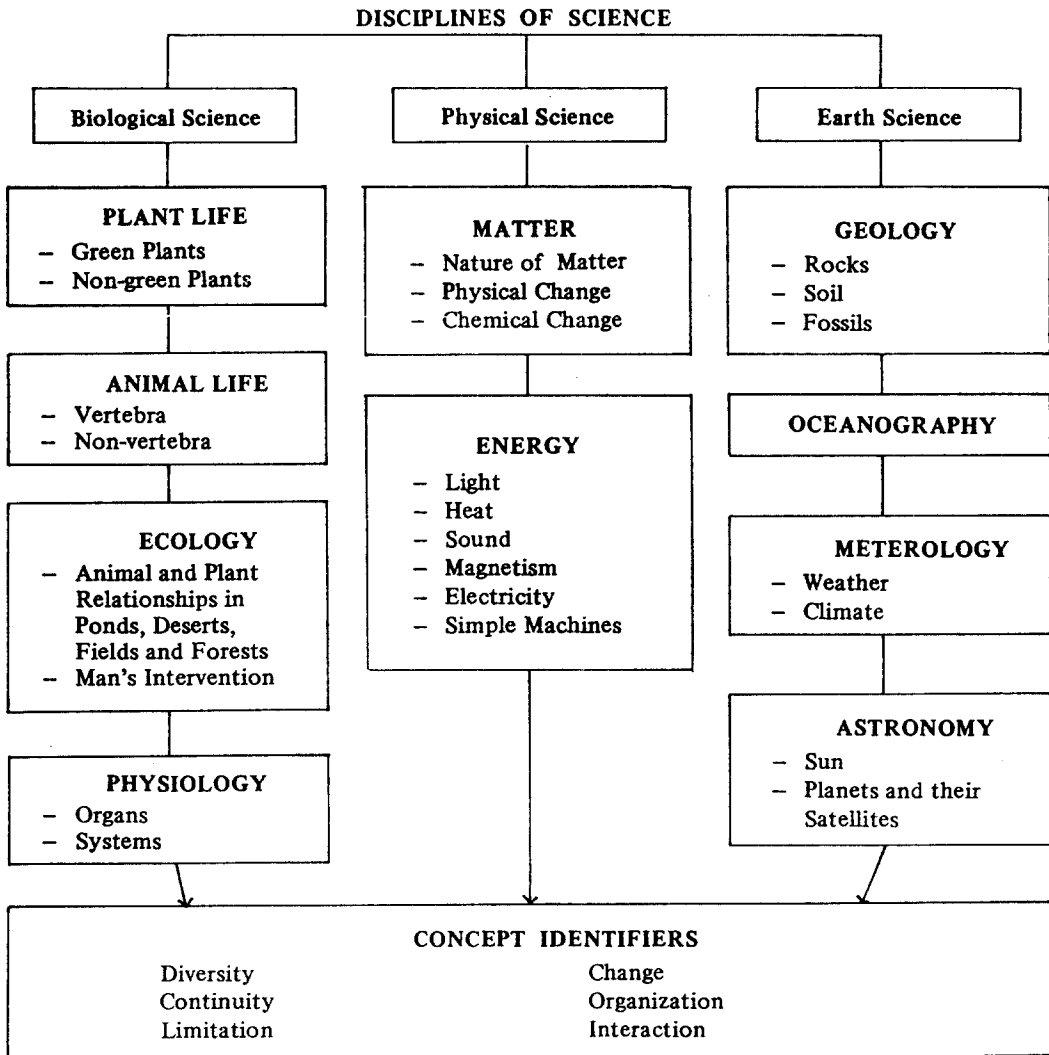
DISCIPLINES OF SCIENCE

Biological Science

PLANT LIFE
– Green Plants
– Non-green Plants

ANIMAL LIFE
– Vertebra
– Non-vertebra

ECOLOGY
– Animal and Plant Relationships in Ponds, Deserts, Fields and Forests
– Man's Intervention

PHYSIOLOGY
– Organs
– Systems

Physical Science

MATTER
– Nature of Matter
– Physical Change
– Chemical Change

ENERGY
– Light
– Heat
– Sound
– Magnetism
– Electricity
– Simple Machines

Earth Science

GEOLOGY
– Rocks
– Soil
– Fossils

OCEANOGRAPHY

METEROLOGY
– Weather
– Climate

ASTRONOMY
– Sun
– Planets and their Satellites

CONCEPT IDENTIFIERS
Diversity
Continuity
Limitation
Change
Organization
Interaction